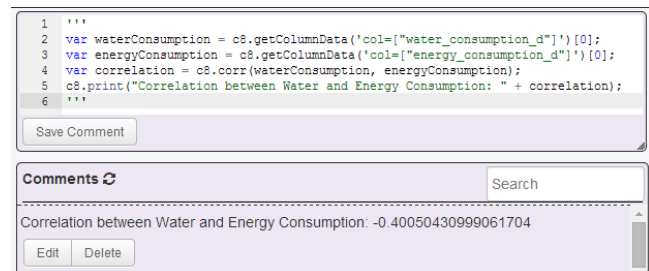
1 '''
2 var waterConsumption = c8.getColumnData('col=["water_consumption_d"]')[0];
3 var energyConsumption = c8.getColumnData('col=["energy_consumption_d"]')[0];
4 var correlation = c8.corr(waterConsumption, energyConsumption);
5 c8.print("Correlation between Water and Energy Consumption: " + correlation);
6 '''

Save Comment

Comments

Search

Correlation between Water and Energy Consumption: -0.40050430999061704

Edit Delete